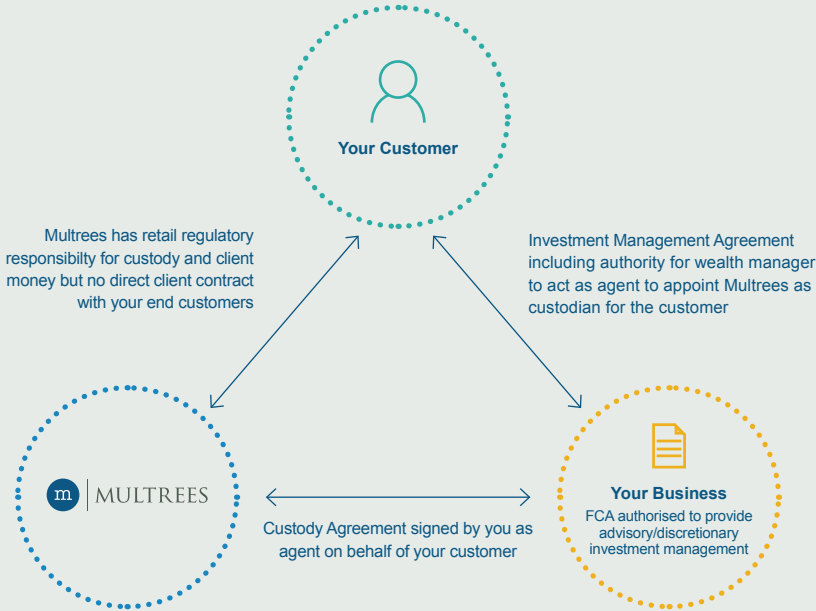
Your Customer

Multrees has retail regulatory responsibilty for custody and client money but no direct client contract with your end customers

Investment Management Agreement including authority for wealth manager to act as agent to appoint Multrees as custodian for the customer

m MULTREES

Custody Agreement signed by you as agent on behalf of your customer

Your Business
FCA authorised to provide advisory/discretionary investment management